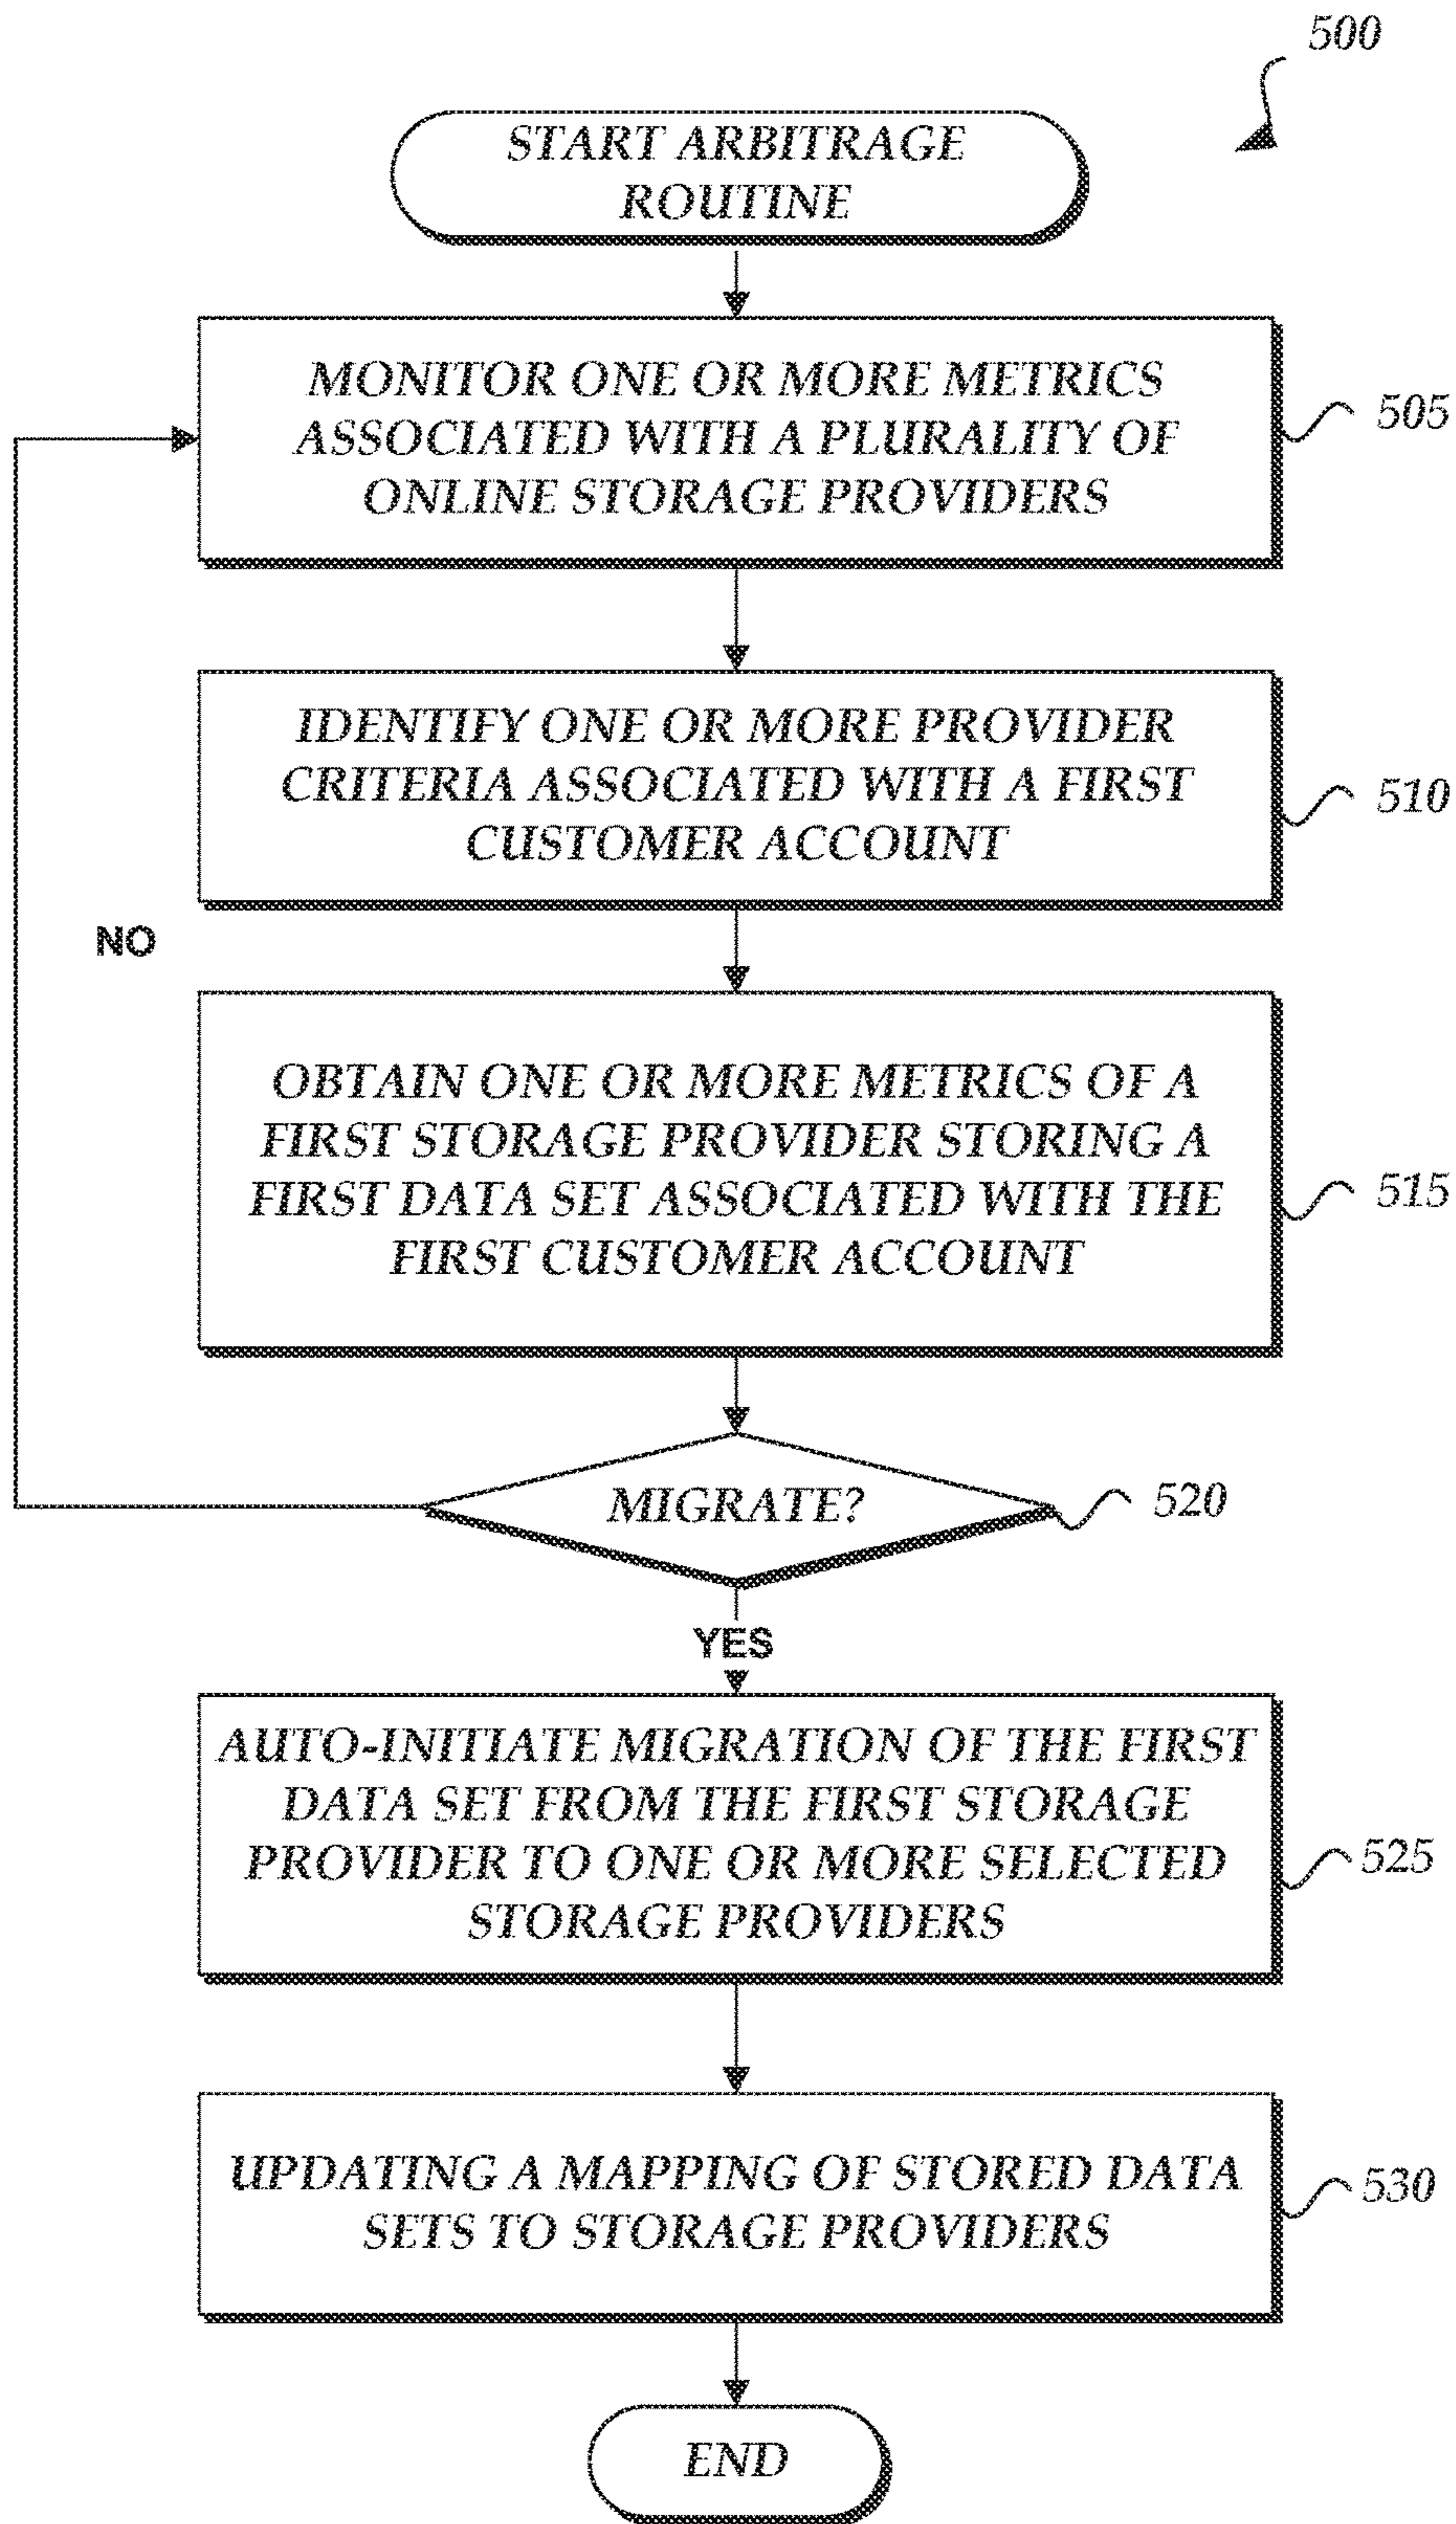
500

START ARBITRAGE ROUTINE

MONITOR ONE OR MORE METRICS ASSOCIATED WITH A PLURALITY OF ONLINE STORAGE PROVIDERS

505

IDENTIFY ONE OR MORE PROVIDER CRITERIA ASSOCIATED WITH A FIRST CUSTOMER ACCOUNT

510

NO

OBTAIN ONE OR MORE METRICS OF A FIRST STORAGE PROVIDER STORING A FIRST DATA SET ASSOCIATED WITH THE FIRST CUSTOMER ACCOUNT

515

MIGRATE?

520

YES

AUTO-INITIATE MIGRATION OF THE FIRST DATA SET FROM THE FIRST STORAGE PROVIDER TO ONE OR MORE SELECTED STORAGE PROVIDERS

525

UPDATING A MAPPING OF STORED DATA SETS TO STORAGE PROVIDERS

530

END